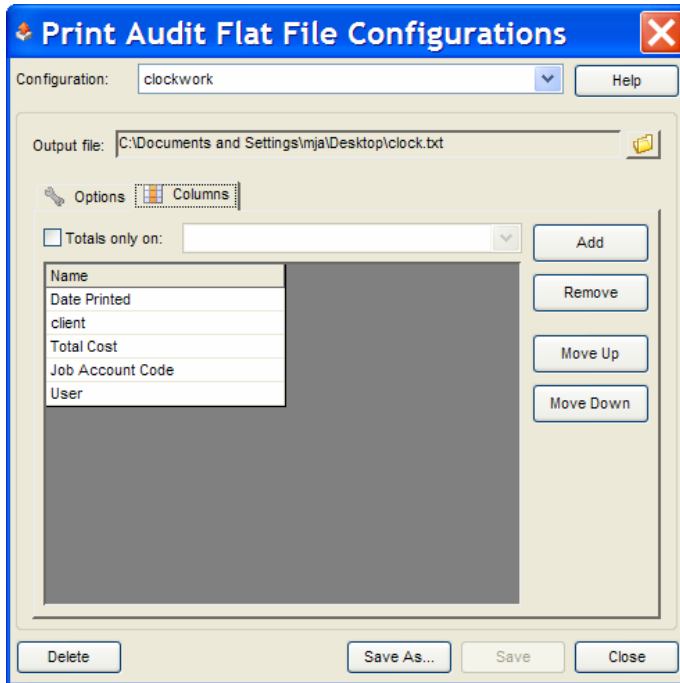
Print Audit Flat File Configurations

Configuration: clockwork

Help

Output file: C:\Documents and Settings\mja\Desktop\clock.txt

Options Columns

Totals only on:

Add

Remove

Move Up

Move Down

| Name |
|---|
| Date Printed |
| client |
| Total Cost |
| Job Account Code |
| User |

Delete

Save As...

Save

Close